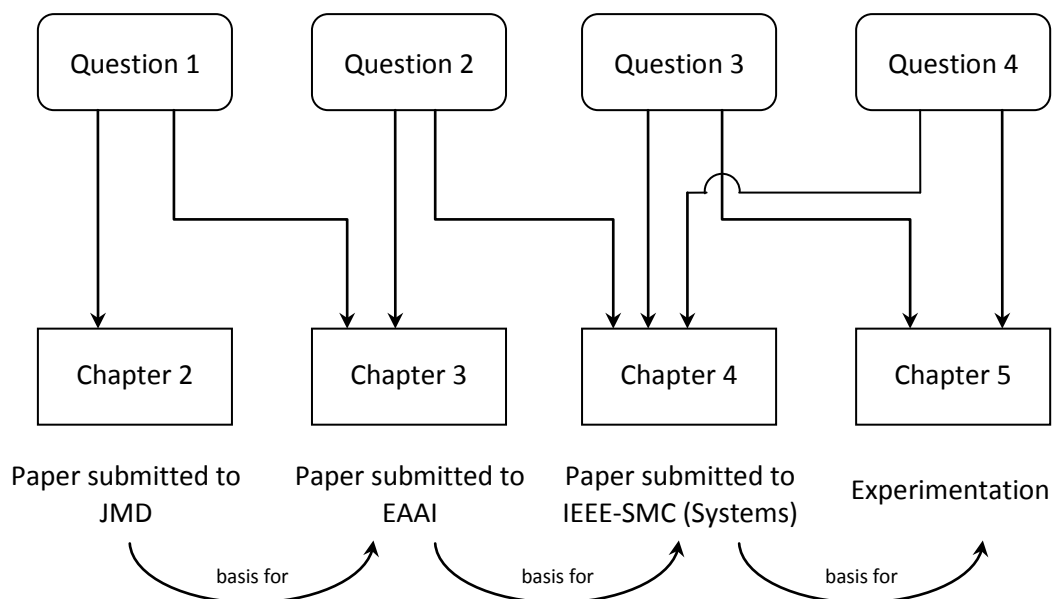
Question 1

Question 2

Question 3

Question 4

Chapter 2

Chapter 3

Chapter 4

Chapter 5

Paper submitted to JMD

Paper submitted to EAAI

Paper submitted to IEEE-SMC (Systems)

Experimentation

basis for

basis for

basis for